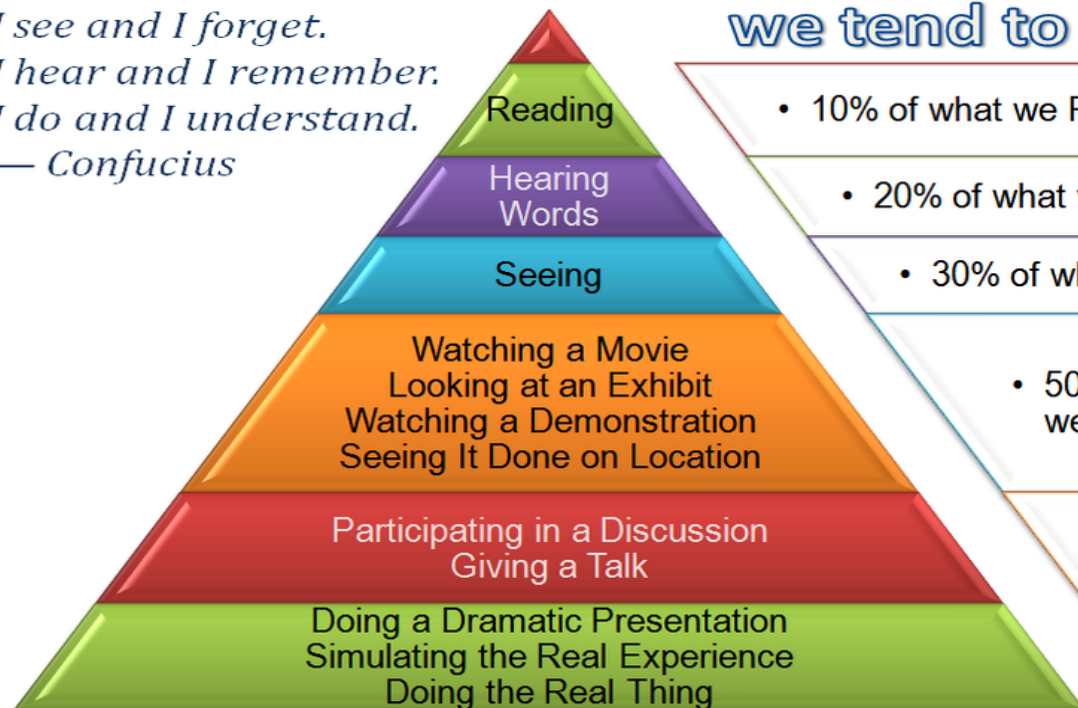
I see and I forget.
I hear and I remember.
I do and I understand.
— Confucius

we tend to

Reading

Hearing Words

Seeing

Watching a Movie
Looking at an Exhibit
Watching a Demonstration
Seeing It Done on Location

Participating in a Discussion
Giving a Talk

Doing a Dramatic Presentation
Simulating the Real Experience
Doing the Real Thing

• 10% of what we R

• 20% of what

• 30% of wh

• 50
we